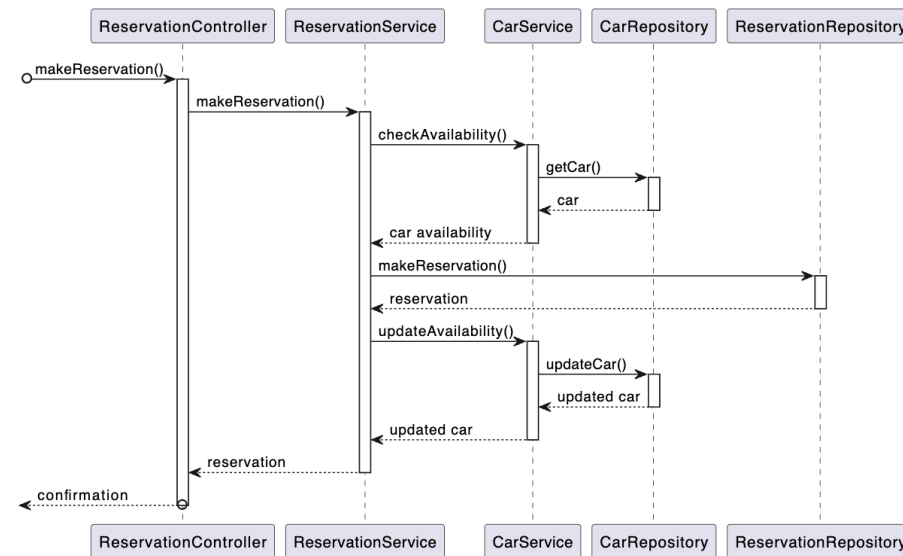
ReservationController ReservationService CarService CarRepository ReservationRepository

makeReservation()

makeReservation()

checkAvailability()

getCar()

car

car availability

makeReservation()

reservation

updateAvailability()

updateCar()

updated car

updated car

reservation

confirmation

ReservationController ReservationService CarService CarRepository ReservationRepository